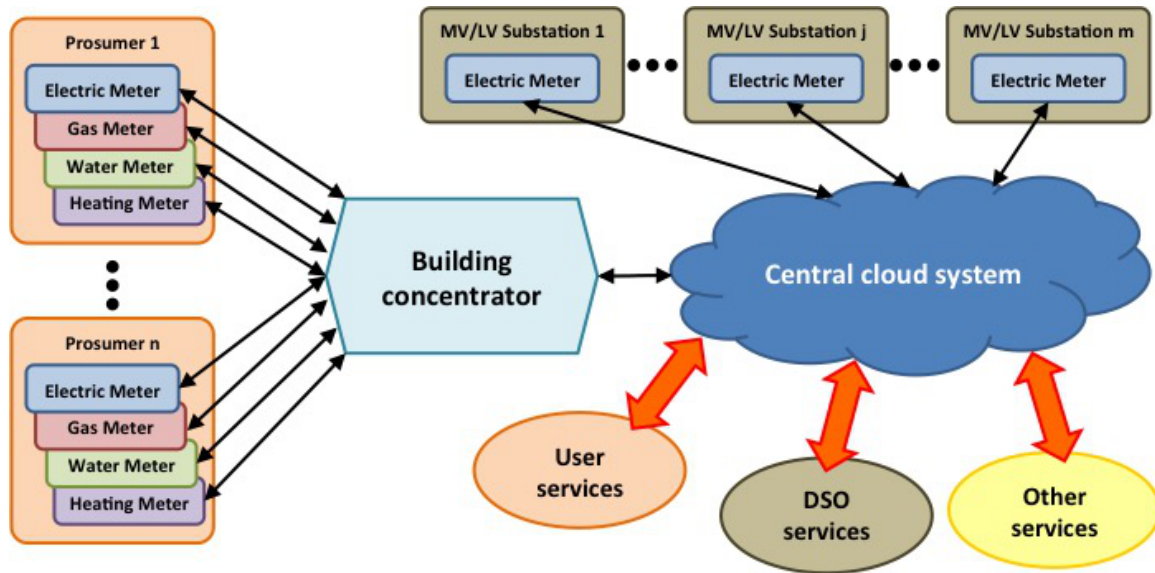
Prosumer 1
Electric Meter
Gas Meter
Water Meter
Heating Meter

Prosumer n
Electric Meter
Gas Meter
Water Meter
Heating Meter

MV/LV Substation 1
Electric Meter

MV/LV Substation j
Electric Meter

MV/LV Substation m
Electric Meter

Building concentrator

Central cloud system

User services

DSO services

Other services